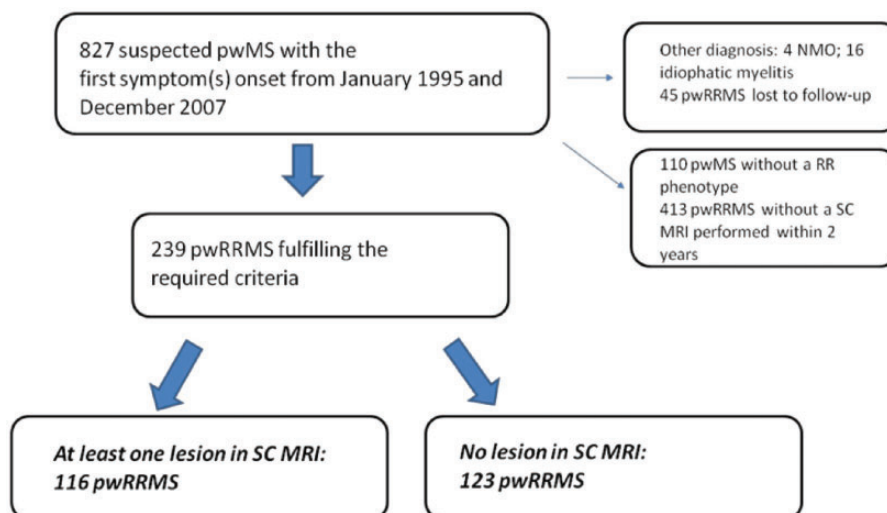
827 suspected pwMS with the first symptom(s) onset from January 1995 and December 2007

Other diagnosis: 4 NMO; 16 idiopathic myelitis
45 pwRRMS lost to follow-up

110 pwMS without a RR phenotype
413 pwRRMS without a SC MRI performed within 2 years

239 pwRRMS fulfilling the required criteria

*At least one lesion in SC MRI: 116 pwRRMS*

*No lesion in SC MRI: 123 pwRRMS*